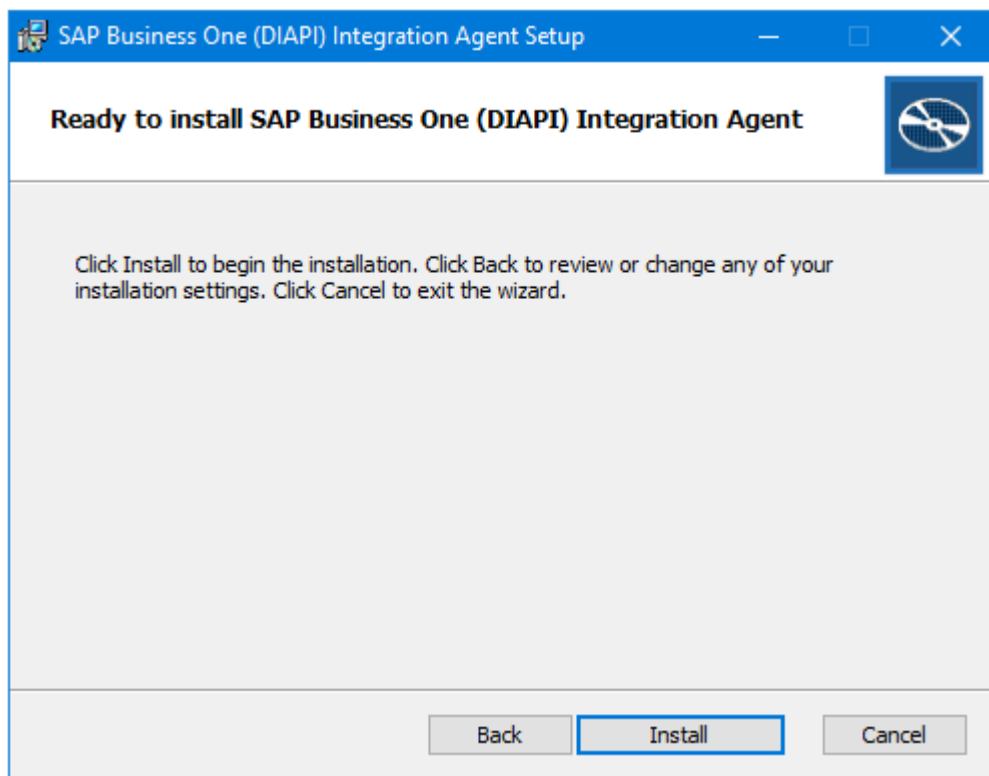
SAP Business One (DIAPI) Integration Agent Setup

Ready to install SAP Business One (DIAPI) Integration Agent

Click Install to begin the installation. Click Back to review or change any of your installation settings. Click Cancel to exit the wizard.

Back
Install
Cancel